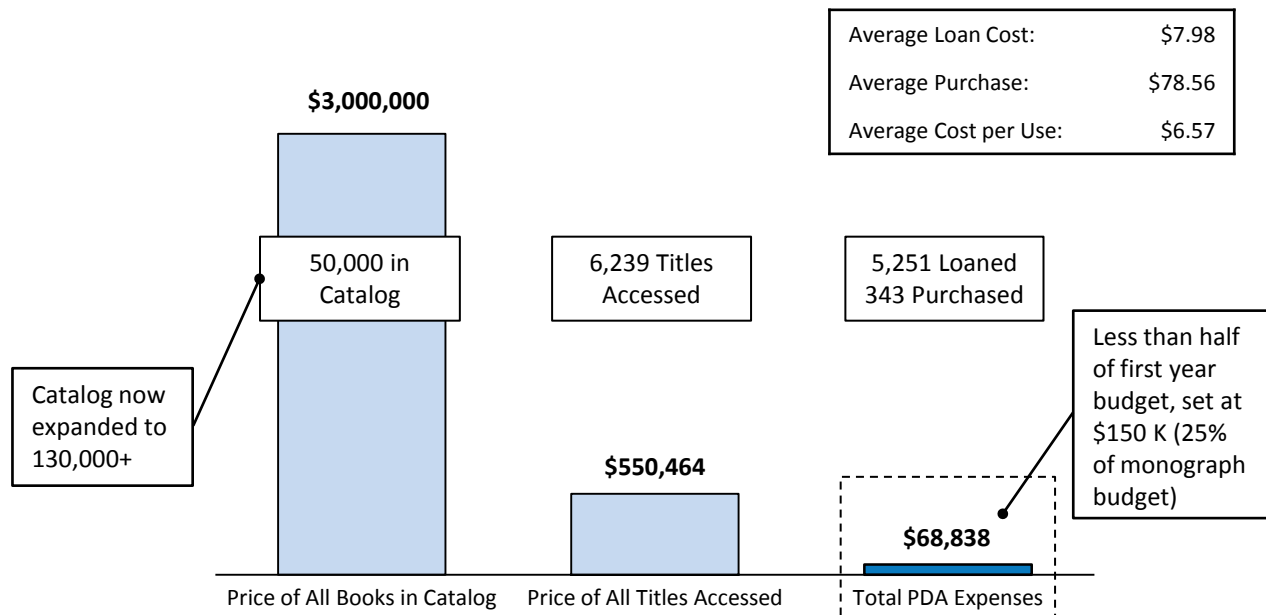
| Average Loan Cost: | \$7.98 |
|---|---|
| Average Purchase: | \$78.56 |
| Average Cost per Use: | \$6.57 |

\$3,000,000

50,000 in Catalog

6,239 Titles Accessed

5,251 Loaned
343 Purchased

Less than half of first year budget, set at \$150 K (25% of monograph budget)

Catalog now expanded to 130,000+

\$550,464

\$68,838

Price of All Books in Catalog

Price of All Titles Accessed

Total PDA Expenses